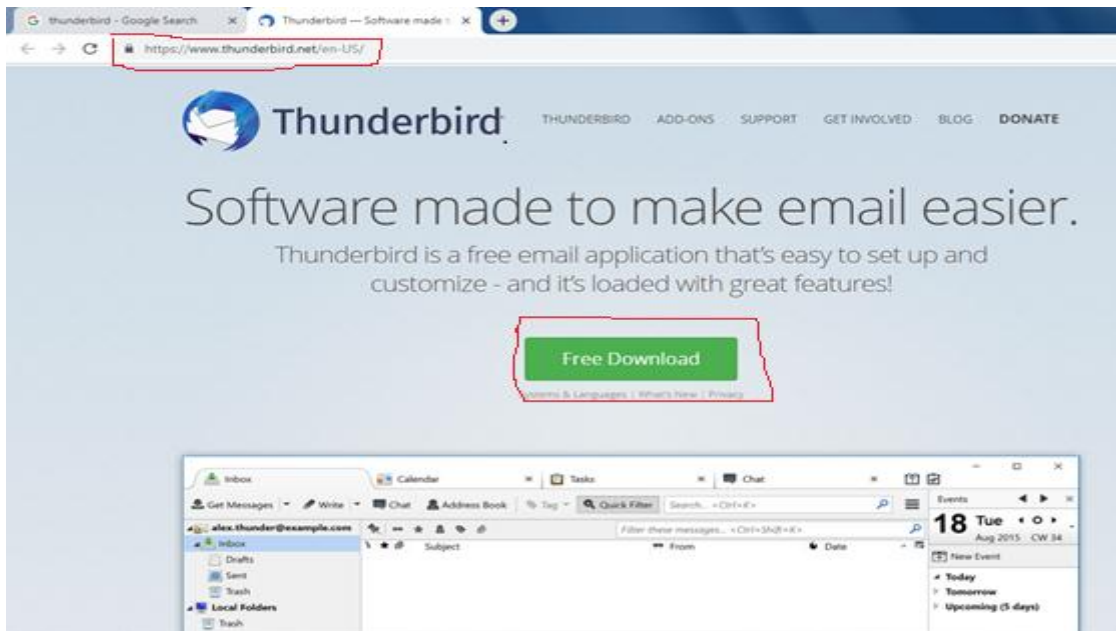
thunderbird - Google Search
Thunderbird — Software made t

https://www.thunderbird.net/en-US/

Thunderbird

THUNDERBIRD ADD-ONS SUPPORT GET INVOLVED BLOG DONATE

Software made to make email easier.

Thunderbird is a free email application that's easy to set up and customize - and it's loaded with great features!

Free Download

Systems & Languages | What's New | Privacy

Inbox
Calendar
Tasks
Chat

Get Messages
Write
Chat
Address Book
Tag
Quick Filter
Search... <Ctrl+K>

alex.thunder@example.com
Inbox
Drafts
Sent
Trash
Local Folders
Trash

Filter these messages... <Ctrl+Shift+K>

Subject
From
Date

Events
18 Tue
Aug 2015 CW 34
New Event
Today
Tomorrow
Upcoming (5 days)